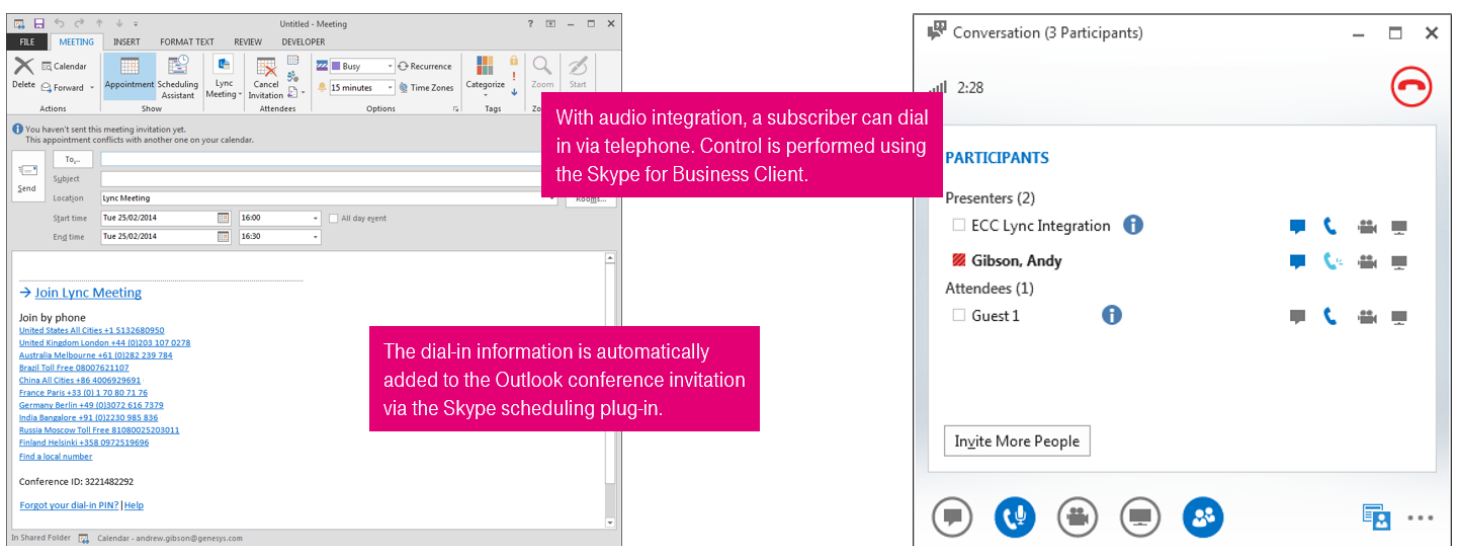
Untitled - Meeting

FILE MEETING INSERT FORMAT TEXT REVIEW DEVELOPER

Delete Calendar Forward Actions Appointment Scheduling Assistant Show Lync Meeting Cancel Invitation Attendees Busy 15 minutes Recurrence Time Zones Options Categorize Tags Zoom Zo Start

You haven't sent this meeting invitation yet.
This appointment conflicts with another one on your calendar.

Send To... Subject Location Lync Meeting Rooms...
Start time Tue 25/02/2014 16:00 All day event
End time Tue 25/02/2014 16:30

→ Join Lync Meeting

Join by phone
United States All Cities +1 5132680950
United Kingdom London +44 (0)203 107 0278
Australia Melbourne +61 (0)282 239 784
Brazil Toll Free 08007621107
China All Cities +86 4006929691
France Paris +33 (0) 1 70 80 71 76
Germany Berlin +49 (0)3072 616 7379
India Bangalore +91 (0)2230 985 836
Russia Moscow Toll Free 81080025203011
Finland Helsinki +358 0972519696
Find a local number

Conference ID: 3221482292

Forgot your dial-in PIN? |Help

In Shared Folder Calendar - andrew.gibson@genesys.com

With audio integration, a subscriber can dial in via telephone. Control is performed using the Skype for Business Client.

The dial-in information is automatically added to the Outlook conference invitation via the Skype scheduling plug-in.

Conversation (3 Participants)

2:28

PARTICIPANTS

Presenters (2)
ECC Lync Integration
Gibson, Andy
Attendees (1)
Guest 1

Invite More People